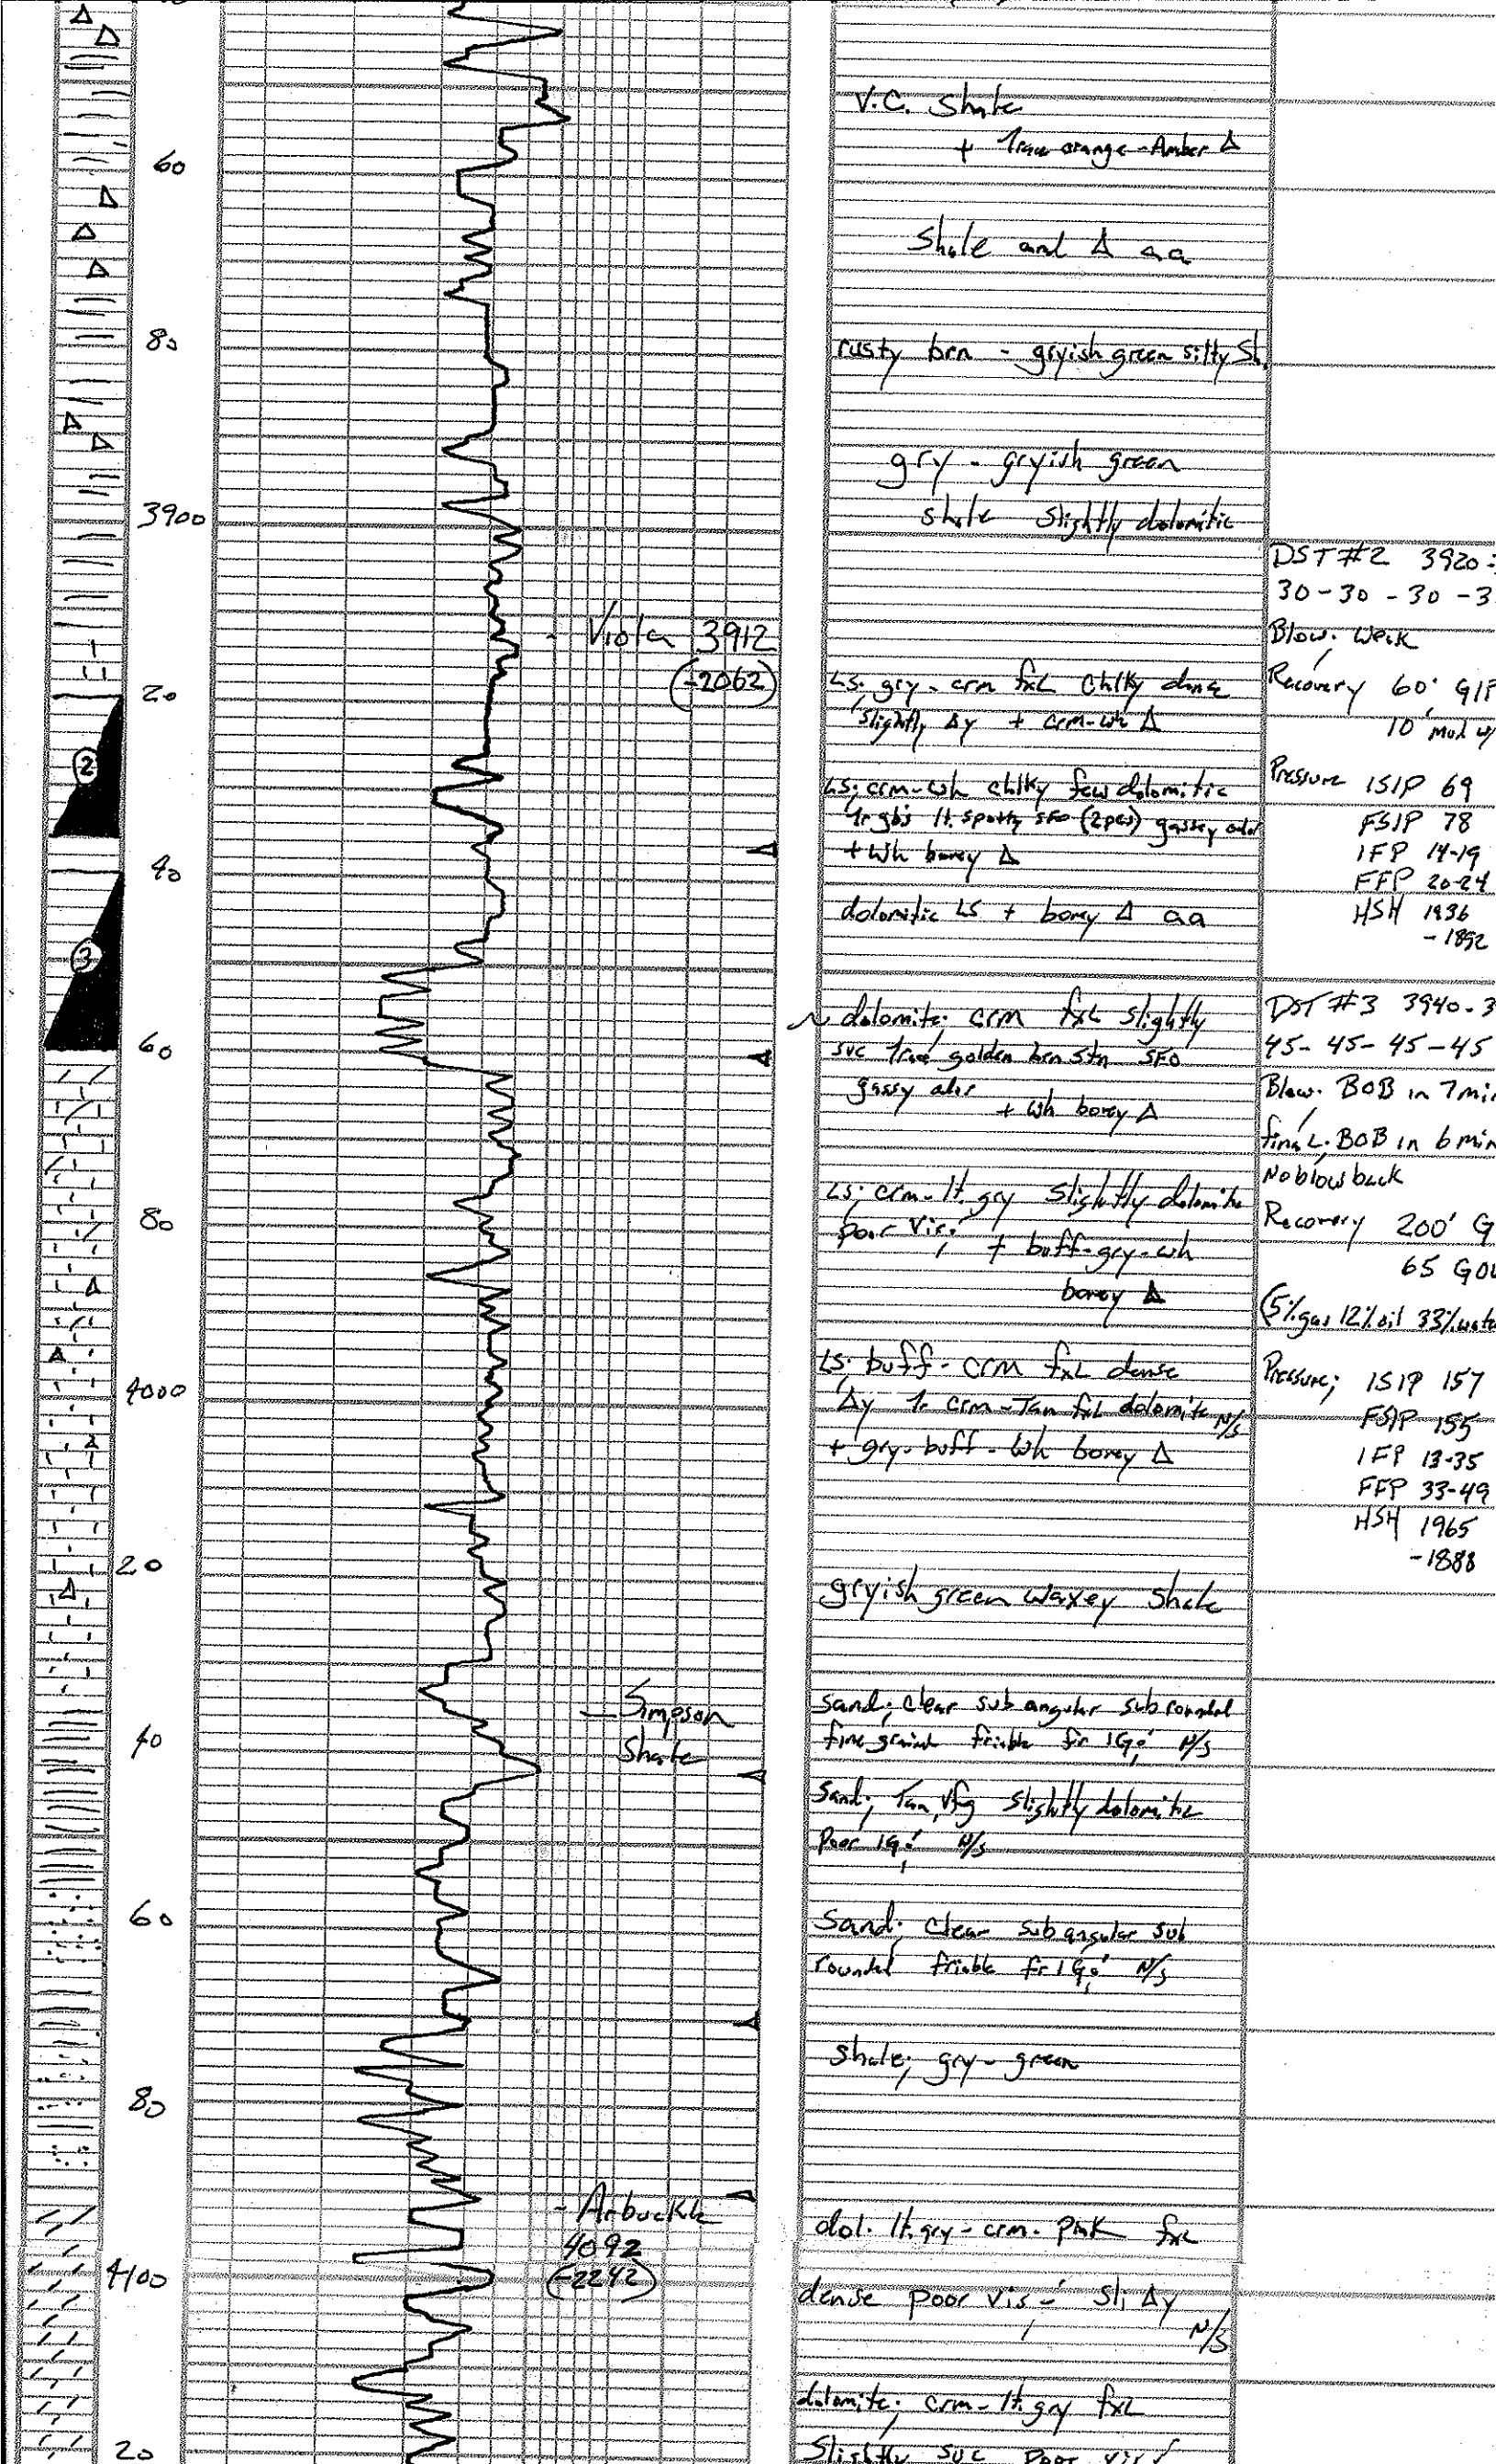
60
80
3900
20
40
60
80
4000
20
40
60
80
4100
20

2
3

Viola 3912
(-2062)

Simpson
Shale

Arbuckle
4092
(-2242)

V.C. Shale
+ trace orange - Amber Δ

Shale and Δ aa

rusty brn - grayish green silty Sh

gry - grayish green
shale slightly dolomitic

LS: gry - crm fxl chlky dense
slightly Δy + crm-wh Δ

LS: crm-wh chlky few dolomitic
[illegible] lt. spotty SFO (2pcs) gassy odor
+ wh boney Δ

dolomitic LS + boney Δ aa

dolomite crm fxl slightly
suc trace golden brn stn SFO
gassy odor + wh boney Δ

LS: crm - lt gry slightly dolomitic
poor vis + buff - gry - wh
boney Δ

LS: buff - crm fxl dense
Δy + crm - Tan fxl dolomite N/S
+ gry - buff - wh boney Δ

grayish green waxey shale

Sand, clear sub angular sub rounded
fine grained friable fr IΦ N/S

Sand, Tan, vfg slightly dolomitic
poor IΦ N/S

Sand, clear sub angular sub
rounded friable fr IΦ N/S

Shale, gry - green

dol. lt. gry - crm - Pink fxl
dense poor vis - Sl Δy
N/S

dolomite, crm - lt gry fxl
Slightly suc poor vis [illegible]

DST #2 3920 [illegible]
30 - 30 - 30 - 3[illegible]
Blow: Weak
Recovery 60' G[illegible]
10' Mud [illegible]
Pressure ISIP 69
FSIP 78
IFP 14-19
FFP 20-24
HSH 1936
- 1892

DST #3 3940 - 3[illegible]
45 - 45 - 45 - 45
Blow: BOB in 7 mi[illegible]
final: BOB in 6 min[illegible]
No blow back
Recovery 200' G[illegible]
65 GO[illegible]
(5% gas 12% oil 33% wat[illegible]
Pressure; ISIP 157
FSIP 155
IFP 13-35
FFP 33-49
HSH 1965
- 1888